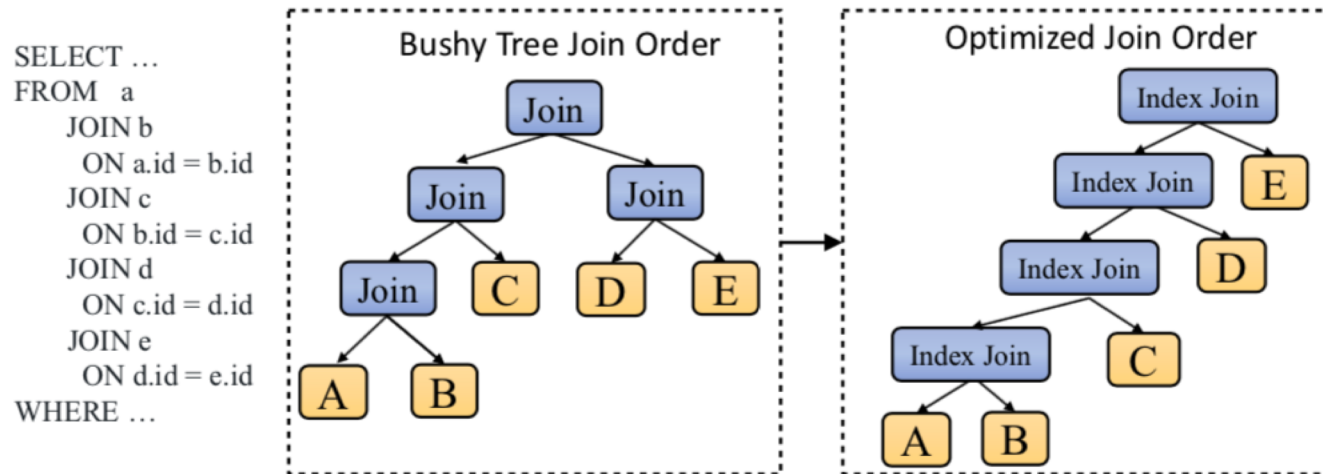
SELECT …
FROM a
JOIN b
ON a.id = b.id
JOIN c
ON b.id = c.id
JOIN d
ON c.id = d.id
JOIN e
ON d.id = e.id
WHERE …

Bushy Tree Join Order

Join

Join

Join

Join

C

D

E

A

B

Optimized Join Order

Index Join

Index Join

E

Index Join

D

Index Join

C

A

B